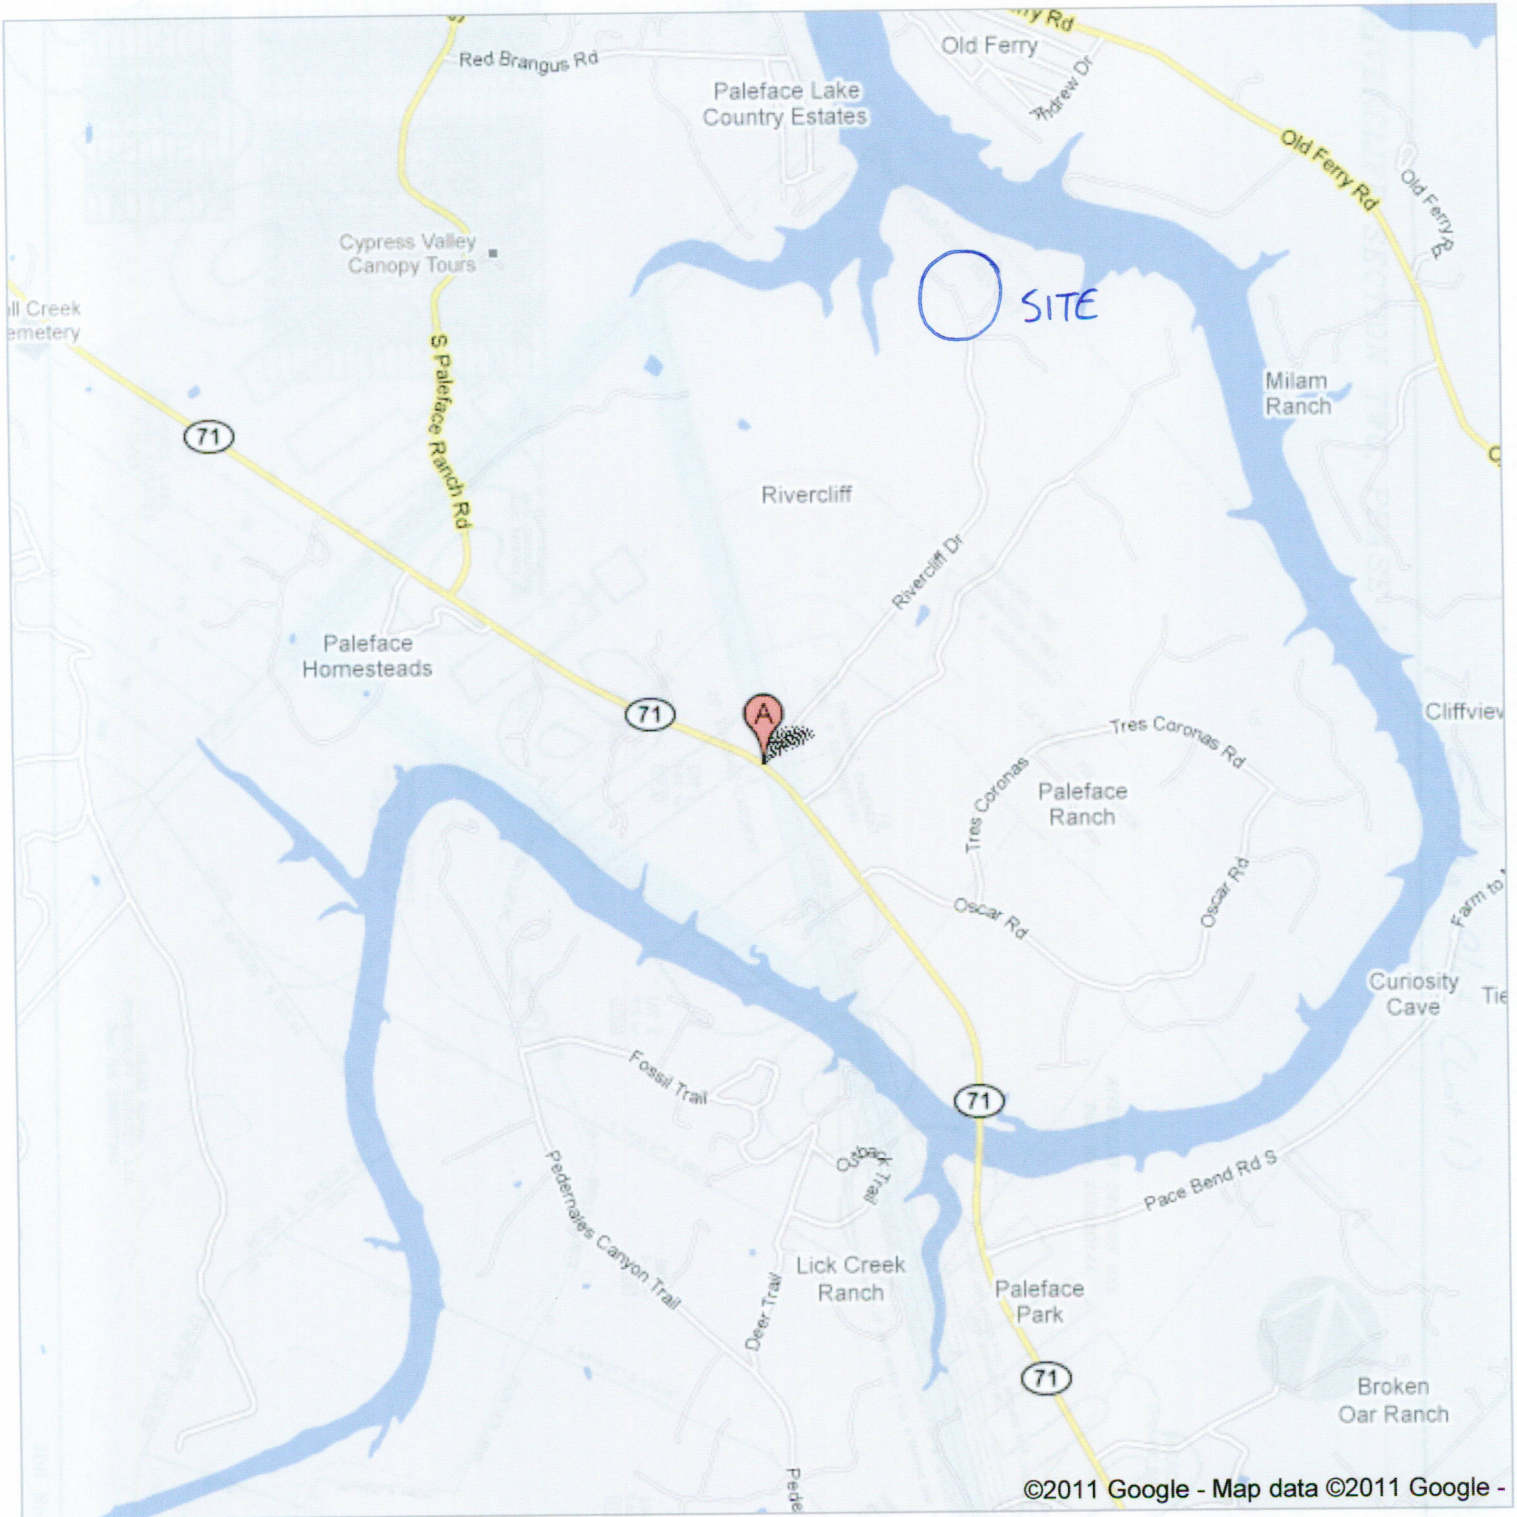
rry Rd
Red Brangus Rd
Old Ferry
Andrew Dr
Paleface Lake Country Estates
Old Ferry Rd
Old Ferry Rd
Cypress Valley Canopy Tours
SITE
ll Creek emetery
S Paleface Ranch Rd
Milam Ranch
71
Rivercliff
Rivercliff Dr
Paleface Homesteads
71
A
Cliffview
Tres Coronas Rd
Tres Coronas
Paleface Ranch
Oscar Rd
Oscar Rd
Farm to
Curiosity Cave
Tie
Fossil Trail
71
Outback Trail
Pedernales Canyon Trail
Pace Bend Rd S
Lick Creek Ranch
Deer Trail
Paleface Park
71
Broken Oar Ranch
Pede
©2011 Google - Map data ©2011 Google -